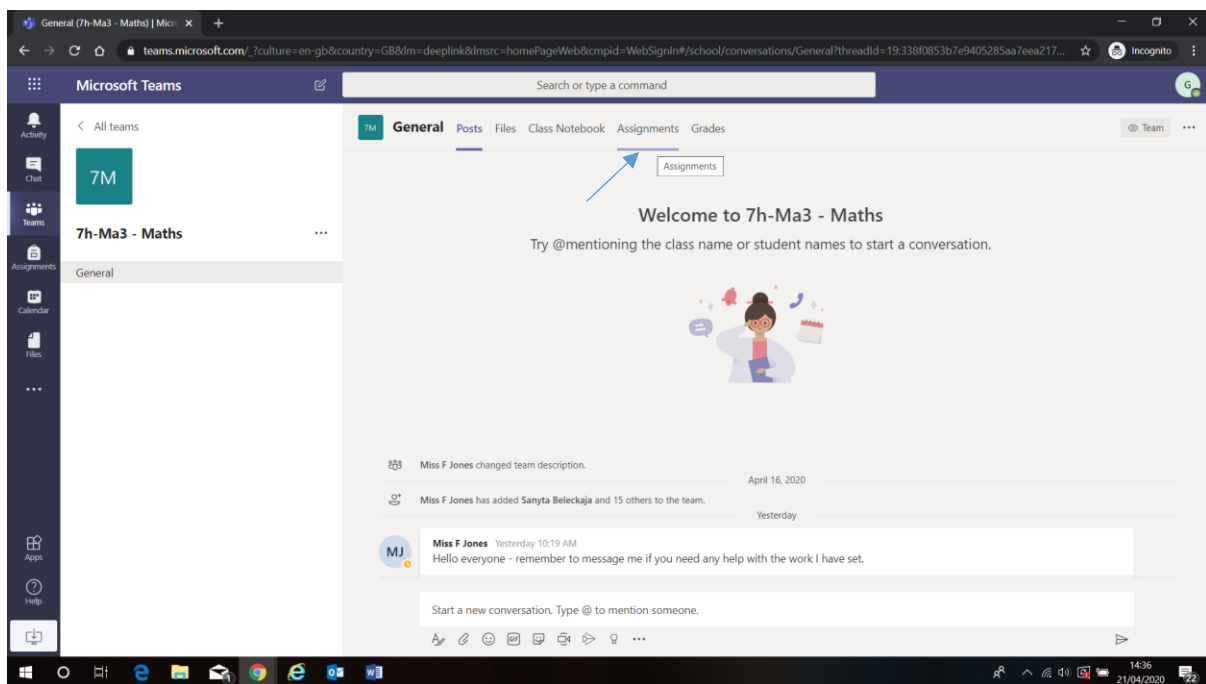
General (7h-Ma3 - Maths) | Micr ×  +

teams.microsoft.com/_?culture=en-gb&country=GB&lm=deeplink&lmsrc=homePageWeb&cmpid=WebSignIn#/school/conversations/General?threadId=19:338f0853b7e9405285aa7eea217...

Incognito

Microsoft Teams

Search or type a command

G

Activity

Chat

Teams

Assignments

Calendar

Files

...

Apps

Help

< All teams

7M

7h-Ma3 - Maths ...

General

7M General Posts Files Class Notebook Assignments Grades

Team ...

Assignments

Welcome to 7h-Ma3 - Maths

Try @mentioning the class name or student names to start a conversation.

Miss F Jones changed team description.

April 16, 2020

Miss F Jones has added Sanyta Beleckaja and 15 others to the team.

Yesterday

MJ

Miss F Jones Yesterday 10:19 AM

Hello everyone - remember to message me if you need any help with the work I have set.

Start a new conversation. Type @ to mention someone.

14:36
21/04/2020

22